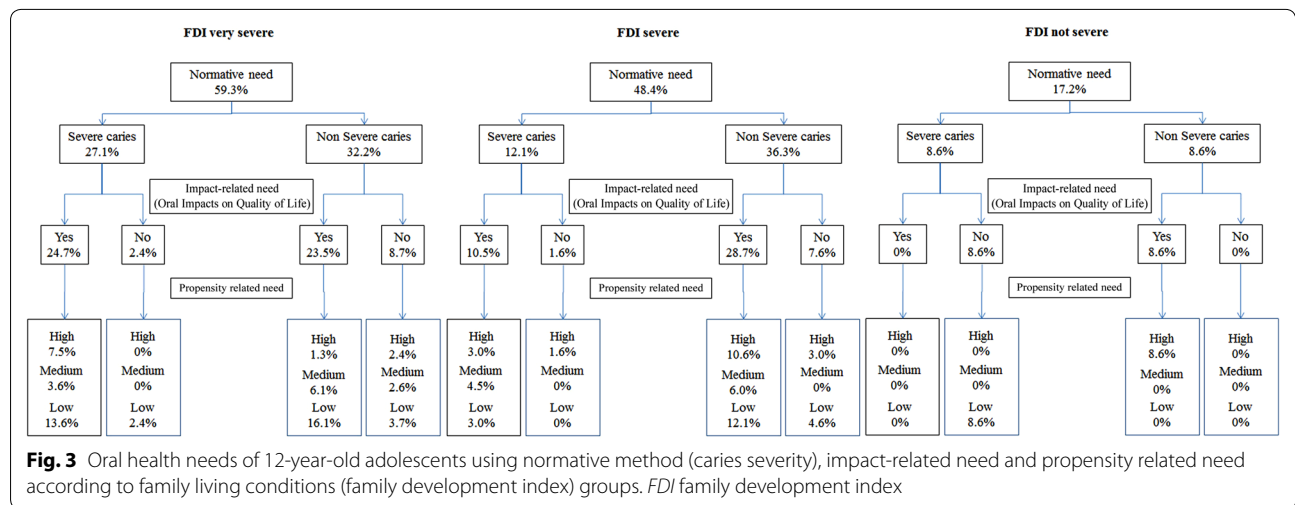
FDI very severe

Normative need
59.3%

Severe caries
27.1%

Non Severe caries
32.2%

Impact-related need
(Oral Impacts on Quality of Life)

Yes
24.7%

No
2.4%

Yes
23.5%

No
8.7%

Propensity related need

High
7.5%
Medium
3.6%
Low
13.6%

High
0%
Medium
0%
Low
2.4%

High
1.3%
Medium
6.1%
Low
16.1%

High
2.4%
Medium
2.6%
Low
3.7%

FDI severe

Normative need
48.4%

Severe caries
12.1%

Non Severe caries
36.3%

Impact-related need
(Oral Impacts on Quality of Life)

Yes
10.5%

No
1.6%

Yes
28.7%

No
7.6%

Propensity related need

High
3.0%
Medium
4.5%
Low
3.0%

High
1.6%
Medium
0%
Low
0%

High
10.6%
Medium
6.0%
Low
12.1%

High
3.0%
Medium
0%
Low
4.6%

FDI not severe

Normative need
17.2%

Severe caries
8.6%

Non Severe caries
8.6%

Impact-related need
(Oral Impacts on Quality of Life)

Yes
0%

No
8.6%

Yes
8.6%

No
0%

Propensity related need

High
0%
Medium
0%
Low
0%

High
0%
Medium
0%
Low
8.6%

High
8.6%
Medium
0%
Low
0%

High
0%
Medium
0%
Low
0%

**Fig. 3** Oral health needs of 12-year-old adolescents using normative method (caries severity), impact-related need and propensity related need according to family living conditions (family development index) groups. *FDI* family development index